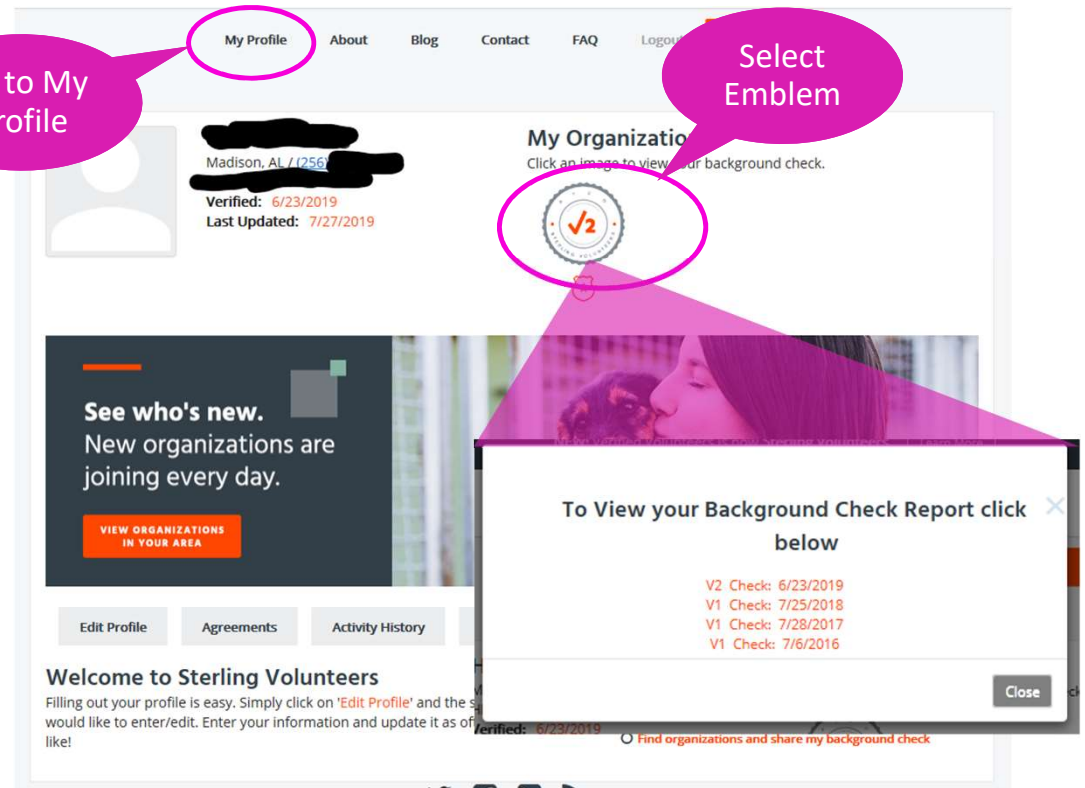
My Profile About Blog Contact FAQ Logout

to My
ofile

Select
Emblem

Madison, AL / (256)
Verified: 6/23/2019
Last Updated: 7/27/2019

My Organizatio
Click an image to view your background check.

√2

See who's new.
New organizations are joining every day.

VIEW ORGANIZATIONS IN YOUR AREA

Edit Profile Agreements Activity History

Welcome to Sterling Volunteers
Filling out your profile is easy. Simply click on 'Edit Profile' and the s would like to enter/edit. Enter your information and update it as of like!

Verified: 6/23/2019

Find organizations and share my background check

To View your Background Check Report click below

V2 Check: 6/23/2019
V1 Check: 7/25/2018
V1 Check: 7/28/2017
V1 Check: 7/6/2016

Close